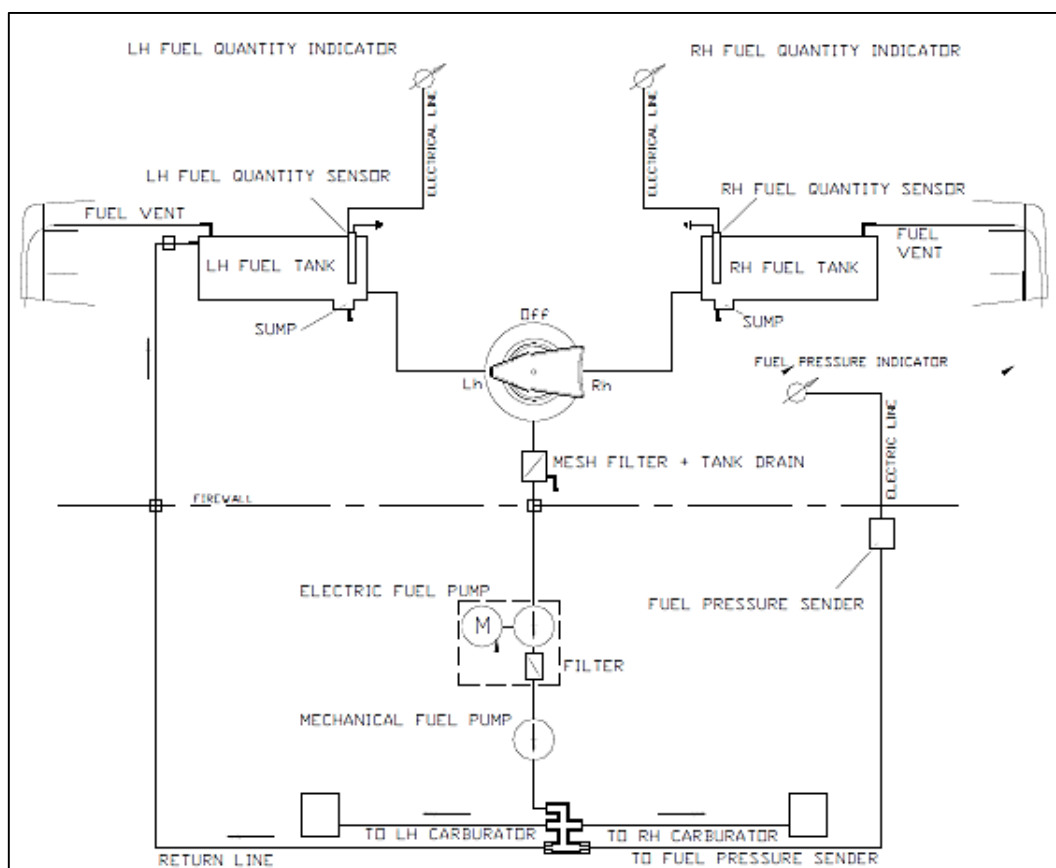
LH FUEL QUANTITY INDICATOR

RH FUEL QUANTITY INDICATOR

ELECTRICAL LINE

ELECTRICAL LINE

LH FUEL QUANTITY SENSOR

RH FUEL QUANTITY SENSOR

FUEL VENT

LH FUEL TANK

RH FUEL TANK

FUEL VENT

SUMP

SUMP

Off

Lh

Rh

FUEL PRESSURE INDICATOR

ELECTRIC LINE

MESH FILTER + TANK DRAIN

FIREWALL

ELECTRIC FUEL PUMP

M

FUEL PRESSURE SENDER

FILTER

MECHANICAL FUEL PUMP

TO LH CARBURATOR

TO RH CARBURATOR

RETURN LINE

TO FUEL PRESSURE SENDER